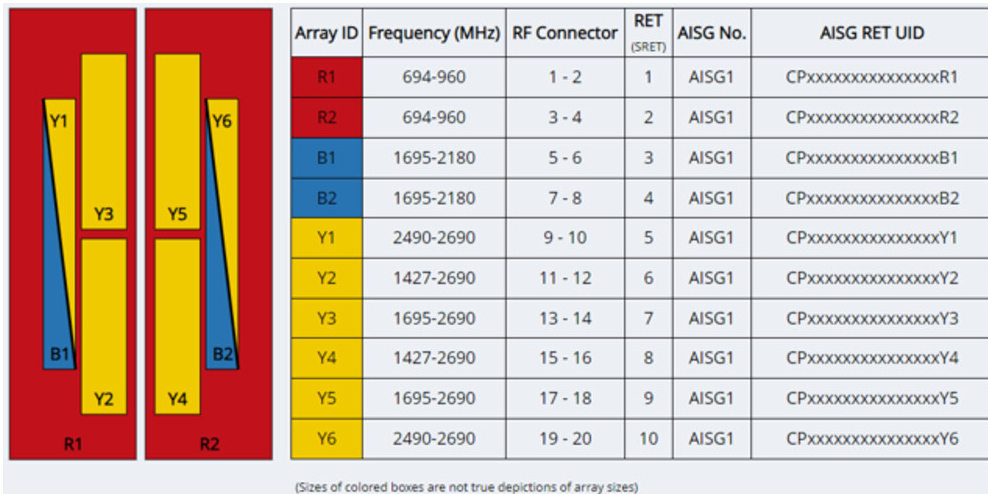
Y1
Y3
B1
Y2
R1
Y5
Y6
B2
Y4
R2

| Array ID | Frequency (MHz) | RF Connector | RET (SRET) | AISG No. | AISG RET UID |
|---|---|---|---|---|---|
| R1 | 694-960 | 1 - 2 | 1 | AISG1 | CPxxxxxxxxxxxxxxxxR1 |
| R2 | 694-960 | 3 - 4 | 2 | AISG1 | CPxxxxxxxxxxxxxxxxR2 |
| B1 | 1695-2180 | 5 - 6 | 3 | AISG1 | CPxxxxxxxxxxxxxxxxB1 |
| B2 | 1695-2180 | 7 - 8 | 4 | AISG1 | CPxxxxxxxxxxxxxxxxB2 |
| Y1 | 2490-2690 | 9 - 10 | 5 | AISG1 | CPxxxxxxxxxxxxxxxxY1 |
| Y2 | 1427-2690 | 11 - 12 | 6 | AISG1 | CPxxxxxxxxxxxxxxxxY2 |
| Y3 | 1695-2690 | 13 - 14 | 7 | AISG1 | CPxxxxxxxxxxxxxxxxY3 |
| Y4 | 1427-2690 | 15 - 16 | 8 | AISG1 | CPxxxxxxxxxxxxxxxxY4 |
| Y5 | 1695-2690 | 17 - 18 | 9 | AISG1 | CPxxxxxxxxxxxxxxxxY5 |
| Y6 | 2490-2690 | 19 - 20 | 10 | AISG1 | CPxxxxxxxxxxxxxxxxY6 |

(Sizes of colored boxes are not true depictions of array sizes)